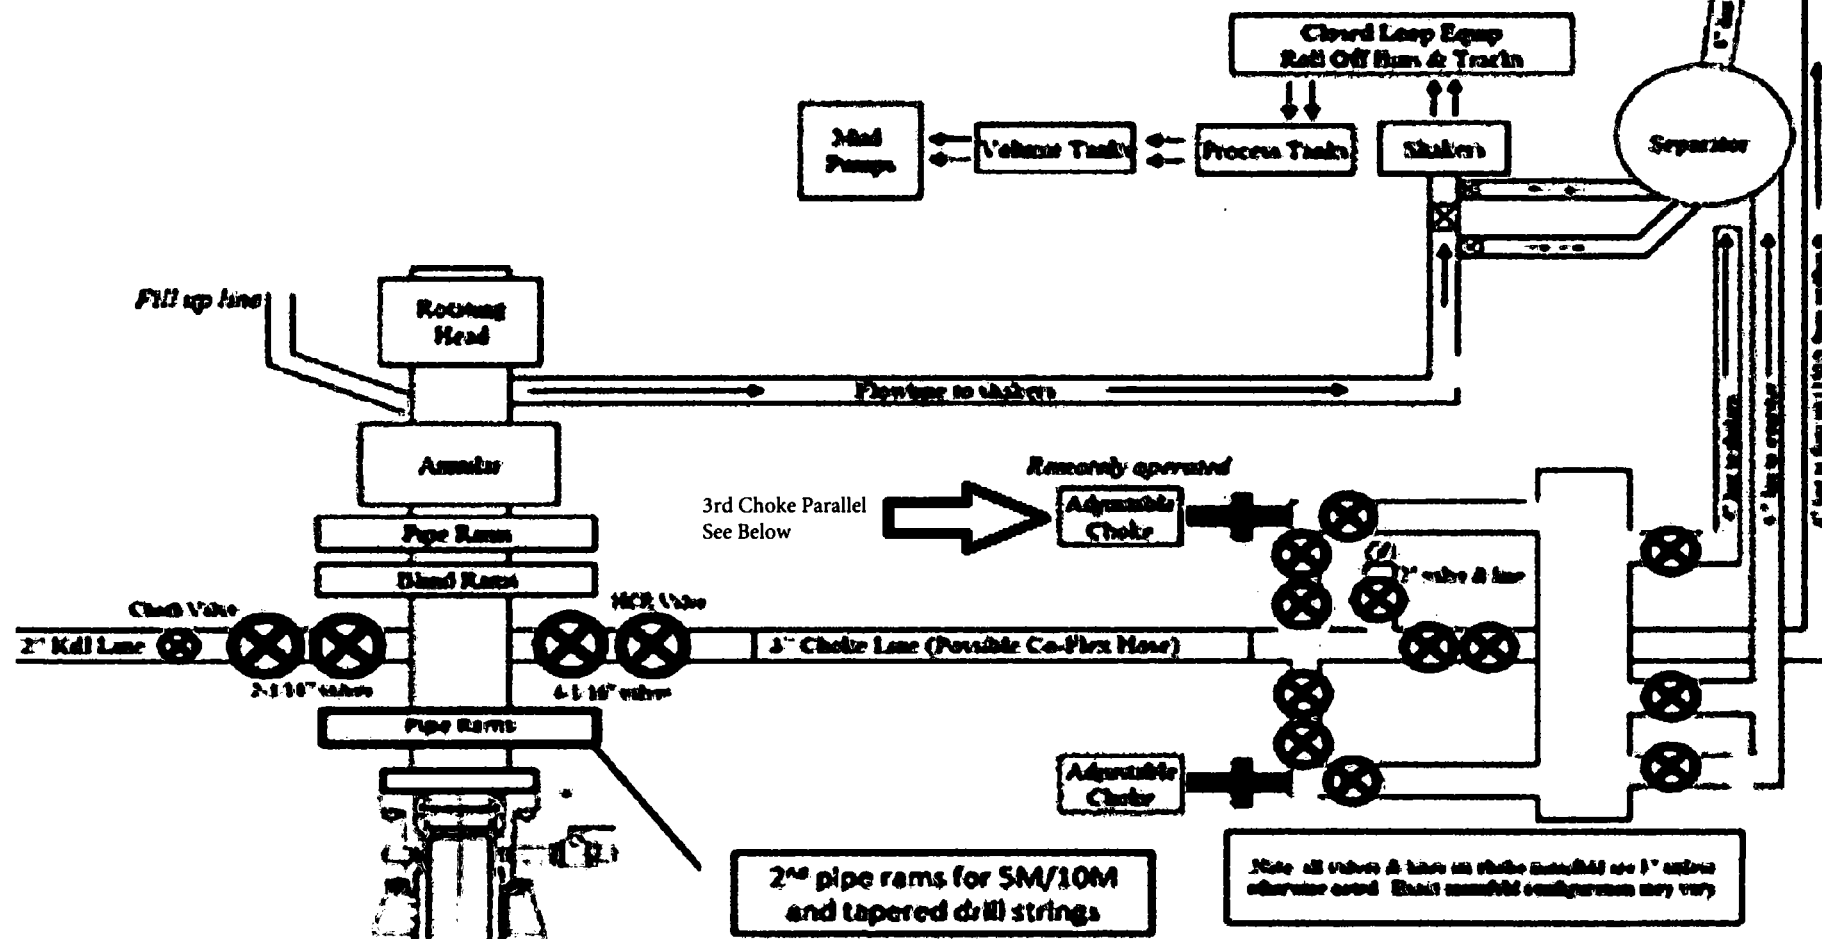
Closed Loop Equip
Roll Off Bins & Tracks

Mud Pumps
Volume Tanks
Process Tanks
Shakers
Separator

Fill up line
Rotating Head
Flowline to shakers
Annular
Remotely operated
Adjustable Choke
3rd Choke Parallel
See Below
Pipe Rams
Blind Rams
Check Valve
HCR Valve
2" Kill Line
2-1 1/16" valves
3" Choke Line (Possible Co-Flex Hose)
4-1 1/16" valves
(2) 2" valve & line
Pipe Rams
Adjustable Choke
2nd pipe rams for 5M/10M and tapered drill strings
Note: all valves & lines on choke manifold are 2" unless otherwise noted. Exact manifold configuration may vary